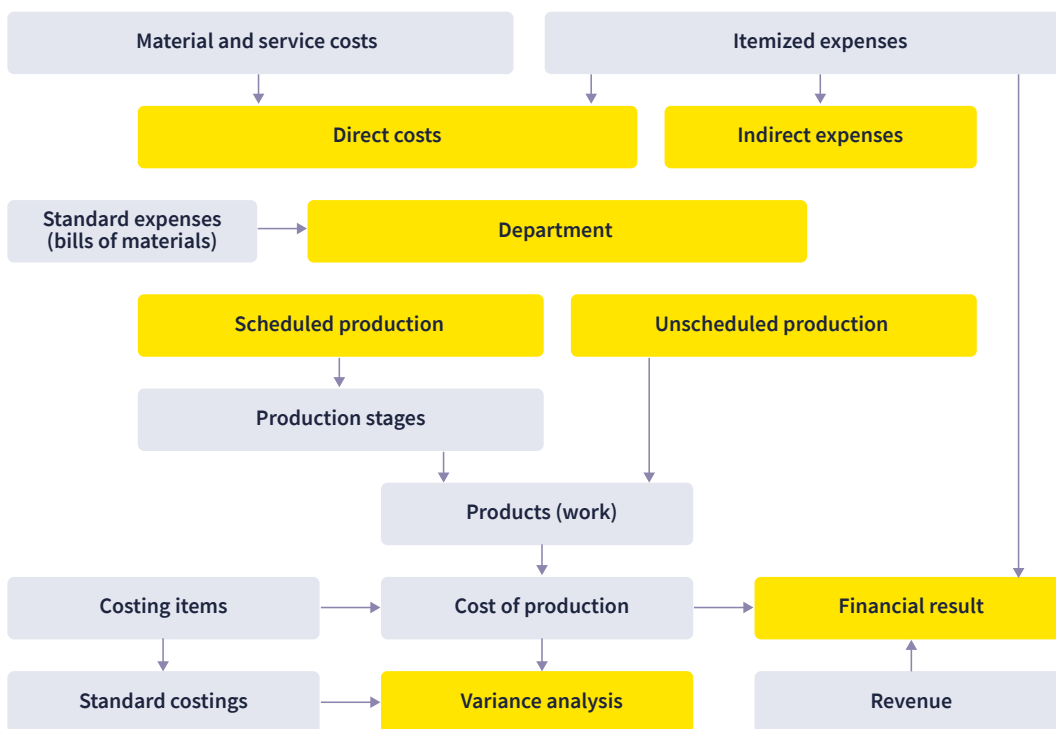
Material and service costs

Itemized expenses

Direct costs

Indirect expenses

Standard expenses (bills of materials)

Department

Scheduled production

Unscheduled production

Production stages

Products (work)

Costing items

Cost of production

Financial result

Standard costings

Variance analysis

Revenue